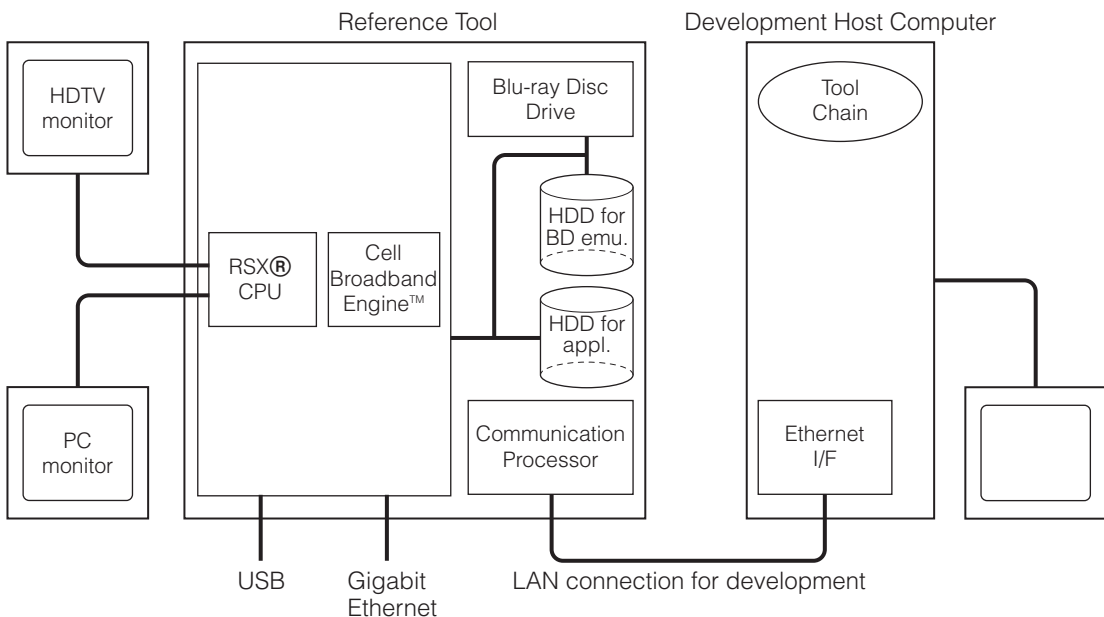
Reference Tool

Development Host Computer

HDTV monitor

Blu-ray Disc Drive

Tool Chain

HDD for BD emu.

RSX® CPU

Cell Broadband Engine™

HDD for appl.

PC monitor

Communication Processor

Ethernet I/F

USB

Gigabit Ethernet

LAN connection for development